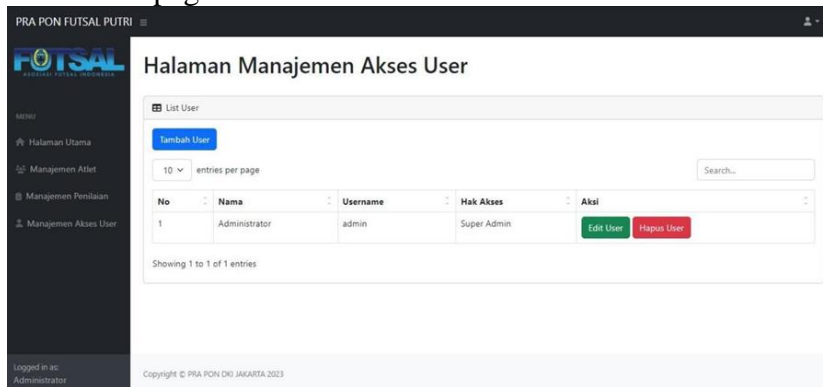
PRA PON FUTSAL PUTRI ≡

FUTSAL
ASOSIASI FUTSAL INDONESIA

MENU
Halaman Utama
Manajemen Atlet
Manajemen Penilaian
Manajemen Akses User

Logged in as:
Administrator

Halaman Manajemen Akses User

List User

Tambah User

10 entries per page

Search...

| No | Nama | Username | Hak Akses | Aksi |
|---|---|---|---|---|
| 1 | Administrator | admin | Super Admin | Edit User Hapus User |

Showing 1 to 1 of 1 entries

Copyright © PRA PON DKI JAKARTA 2023